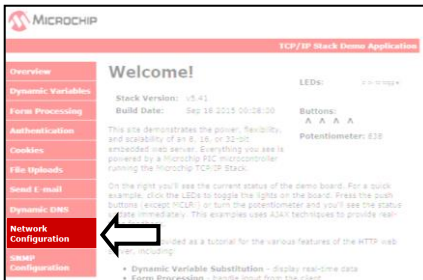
MICROCHIP

TCP/IP Stack Demo Application

Overview
Dynamic Variables
Form Processing
Authentication
Cookies
File Uploads
Send E-mail
Dynamic DNS
Network Configuration
SNMP Configuration

Welcome!

Stack Version: v5.41
Build Date: Sep 16 2015 00:28:00

LEDs: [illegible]

Buttons:
^ ^ ^ ^

Potentiometer: 838

This site demonstrates the power, flexibility, and scalability of an 8, 16, or 32-bit embedded web server. Everything you see is powered by a Microchip PIC microcontroller running the Microchip TCP/IP Stack.

On the right you'll see the current status of the demo board. For a quick example, click the LEDs to toggle the lights on the board. Press the push buttons (except MCLR!) or turn the potentiometer and you'll see the status update immediately. This examples uses AJAX techniques to provide real-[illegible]

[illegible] provided as a tutorial for the various features of the HTTP web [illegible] including:

• Dynamic Variable Substitution - display real-time data
• Form Processing - handle input from the client